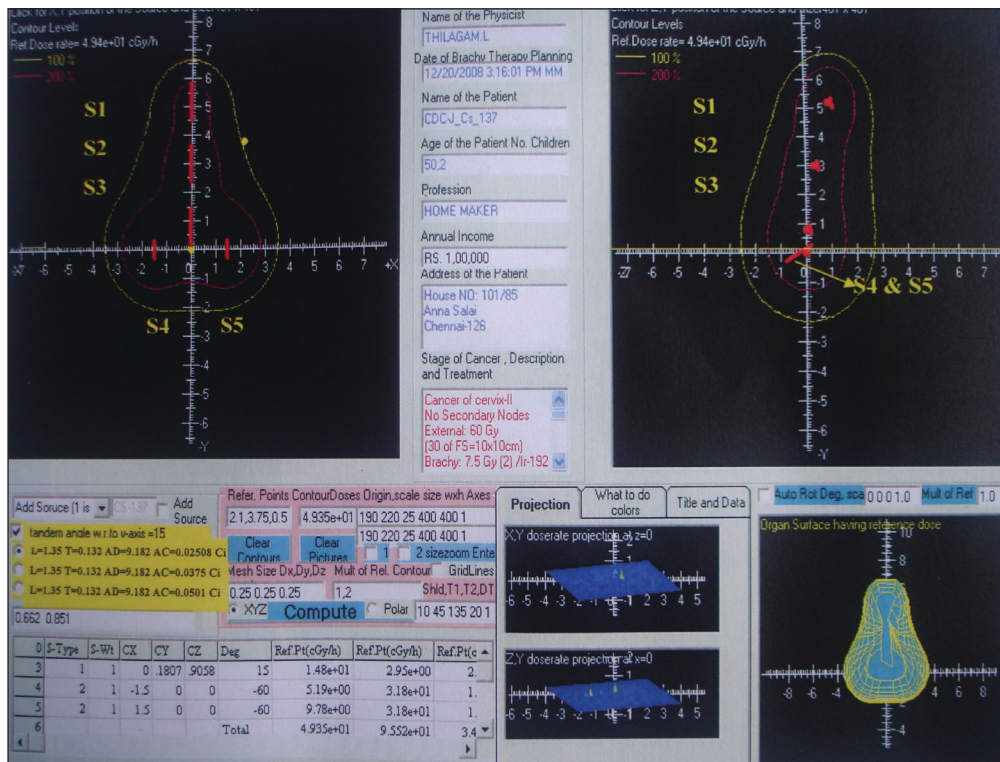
Click for X,Y position of the Source and size401 x 401
Contour Levels
Ref.Dose rate= 4.94e+01 cGy/h
100 %
200 %

S1
S2
S3
S4
S5

8 7 6 5 4 3 2 1 -X -7 -6 -5 -4 -3 -2 -1 0 1 2 3 4 5 6 7 +X -1 -2 -3 -4 -5 -6 -Y

Name of the Physicist
THILAGAM.L
Date of Brachy Therapy Planning
12/20/2008 3:16:01 PM MM
Name of the Patient
CDCJ_Cs_137
Age of the Patient No. Children
50,2
Profession
HOME MAKER
Annual Income
RS. 1,00,000
Address of the Patient
House NO: 101/85
Anna Salai
Chennai-126
Stage of Cancer , Description and Treatment
Cancer of cervix-II
No Secondary Nodes
External: 60 Gy
(30 of FS=10x10cm)
Brachy: 7.5 Gy (2) /Ir-192

Click for Z,Y position of the Source and size401 x 401
Contour Levels
Ref.Dose rate= 4.94e+01 cGy/h
100 %
200 %

S1
S2
S3
S4 & S5

8 7 6 5 4 3 2 1 -Z -7 -6 -5 -4 -3 -2 -1 0 1 2 3 4 5 6 7 -1 -2 -3 -4 -5 -6 -Y

Add Srouce (1 is | Cs-137 | Add Source
tandem angle w.r.to y-axis =15
L=1.35 T=0.132 AD=9.182 AC=0.02508 Ci
L=1.35 T=0.132 AD=9.182 AC=0.0375 Ci
L=1.35 T=0.132 AD=9.182 AC=0.0501 Ci
0.662 0.851

Refer. Points ContourDoses Origin,scale size wxh Axes
2.1,3.75,0.5 | 4.935e+01 | 190 220 25 400 400 1
Clear Contours | Clear Pictures | 190 220 25 400 400 1
1 | 2 sizezoom Ente
Mesh Size Dx,Dy,Dz | Mult of Rel. Contour | GridLines
0.25 0.25 0.25 | 1,2 | Shld,T1,T2,DT
XYZ | Compute | Polar | 10 45 135 20 1

| 0 | S-Type | S-Wt | CX | CY | CZ | Deg | Ref.Pt(cGy/h) | Ref.Pt(cGy/h) | Ref.Pt(c |
|---|---|---|---|---|---|---|---|---|---|
| 3 | 1 | 1 | 0 | .1807 | .9058 | 15 | 1.48e+01 | 2.95e+00 | 2. |
| 4 | 2 | 1 | -1.5 | 0 | 0 | -60 | 5.19e+00 | 3.18e+01 | 1. |
| 5 | 2 | 1 | 1.5 | 0 | 0 | -60 | 9.78e+00 | 3.18e+01 | 1. |
| 6 | | | | | | Total | 4.935e+01 | 9.552e+01 | 3.4 |

Projection | What to do colors | Title and Data
X,Y doserate projection at z=0
-6 -5 -4 -3 -2 -1 0 1 2 3 4 5
Z,Y doserate projection at x=0
-6 -5 -4 -3 -2 -1 0 1 2 3 4 5

Auto Rot Deg, sca | 0 0 0 1.0 | Mult of Ref | 1.0
Organ Surface having reference dose
10 8 -8 -6 -4 2 4 6 8 -4